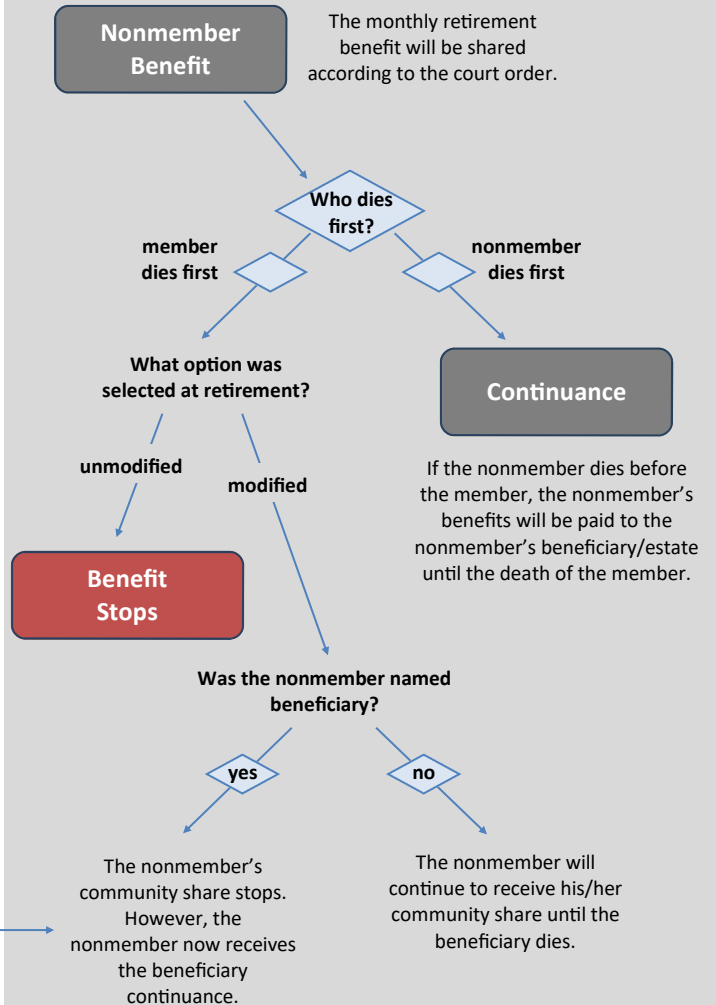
Nonmember Benefit

The monthly retirement benefit will be shared according to the court order.

Who dies first?

member dies first

nonmember dies first

What option was selected at retirement?

Continuance

unmodified

modified

If the nonmember dies before the member, the nonmember's benefits will be paid to the nonmember's beneficiary/estate until the death of the member.

Benefit Stops

Was the nonmember named beneficiary?

yes

no

The nonmember's community share stops. However, the nonmember now receives the beneficiary continuance.

The nonmember will continue to receive his/her community share until the beneficiary dies.